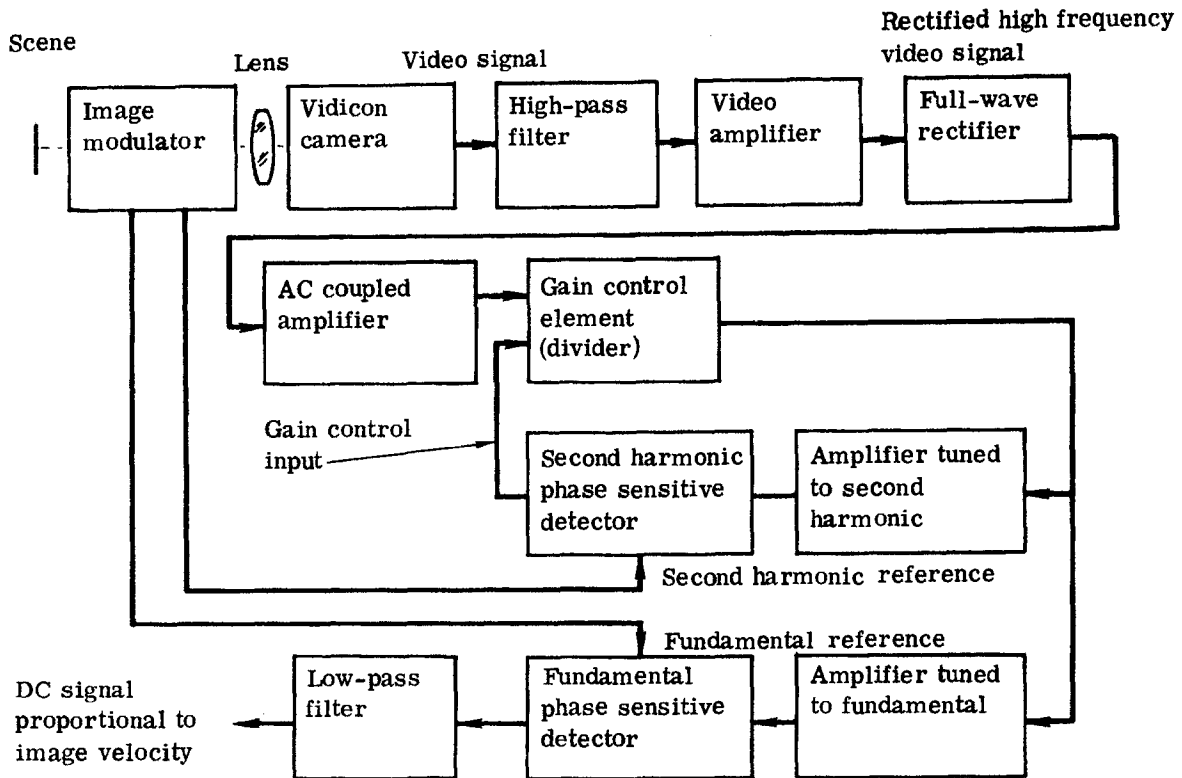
Rectified high frequency video signal

Scene

Lens

Video signal

Image modulator

Vidicon camera

High-pass filter

Video amplifier

Full-wave rectifier

AC coupled amplifier

Gain control element (divider)

Gain control input

Second harmonic phase sensitive detector

Amplifier tuned to second harmonic

Second harmonic reference

Fundamental reference

DC signal proportional to image velocity

Low-pass filter

Fundamental phase sensitive detector

Amplifier tuned to fundamental